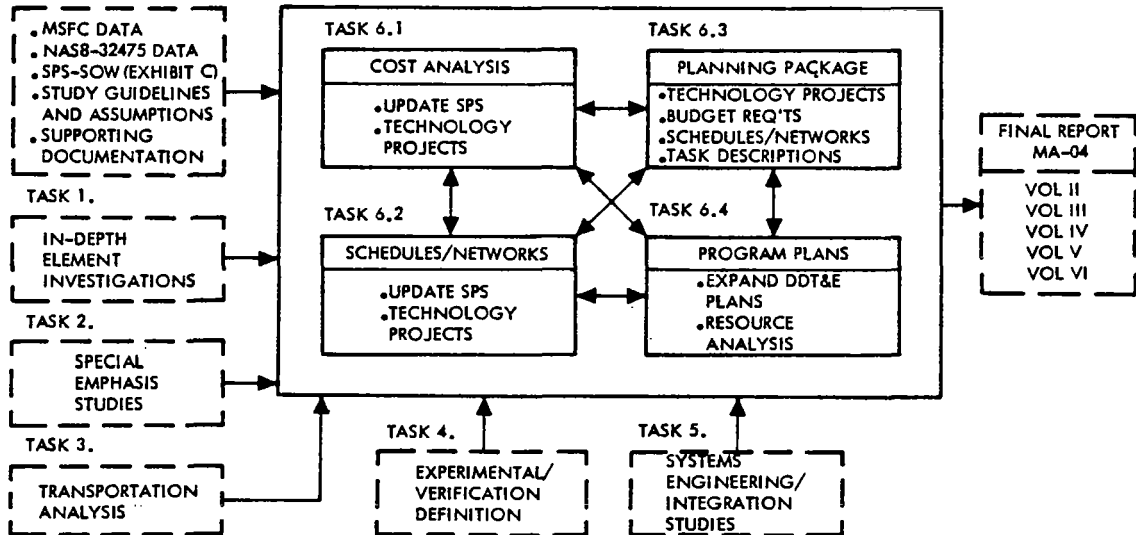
• MSFC DATA
• NAS8-32475 DATA
• SPS-SOW (EXHIBIT C)
• STUDY GUIDELINES AND ASSUMPTIONS
• SUPPORTING DOCUMENTATION

TASK 1.
IN-DEPTH ELEMENT INVESTIGATIONS

TASK 2.
SPECIAL EMPHASIS STUDIES

TASK 3.
TRANSPORTATION ANALYSIS

TASK 6.1
COST ANALYSIS
• UPDATE SPS
• TECHNOLOGY PROJECTS

TASK 6.3
PLANNING PACKAGE
• TECHNOLOGY PROJECTS
• BUDGET REQ'TS
• SCHEDULES/NETWORKS
• TASK DESCRIPTIONS

TASK 6.2
SCHEDULES/NETWORKS
• UPDATE SPS
• TECHNOLOGY PROJECTS

TASK 6.4
PROGRAM PLANS
• EXPAND DDT&E PLANS
• RESOURCE ANALYSIS

TASK 4.
EXPERIMENTAL/ VERIFICATION DEFINITION

TASK 5.
SYSTEMS ENGINEERING/ INTEGRATION STUDIES

FINAL REPORT
MA-04
VOL II
VOL III
VOL IV
VOL V
VOL VI